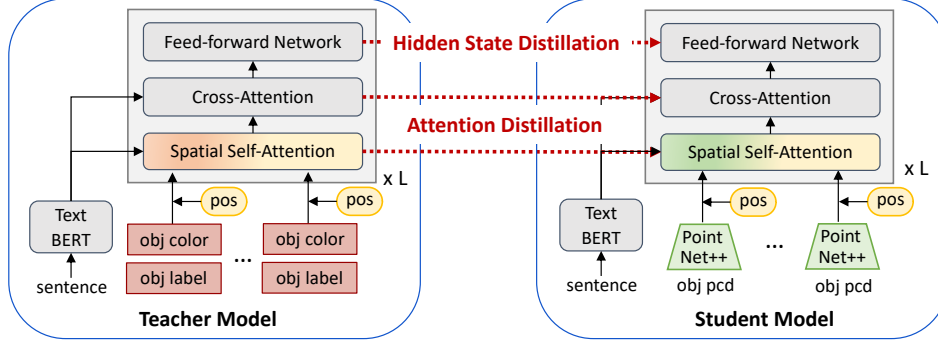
Feed-forward Network

Cross-Attention

Spatial Self-Attention

x L

Text BERT

sentence

pos

pos

obj color

obj label

...

obj color

obj label

Teacher Model

Hidden State Distillation

Attention Distillation

Feed-forward Network

Cross-Attention

Spatial Self-Attention

x L

Text BERT

sentence

pos

pos

Point Net++

obj pcd

...

Point Net++

obj pcd

Student Model